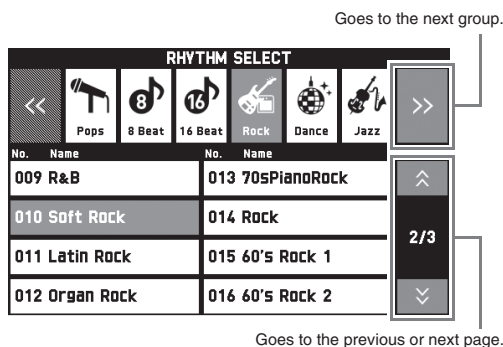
Goes to the next group.

RHYTHM SELECT

<<

Pops

8 Beat

16 Beat

Rock

Dance

Jazz

>>

| No. Name | No. Name |
|---|---|
| 009 R&B | 013 70sPianoRock |
| 010 Soft Rock | 014 Rock |
| 011 Latin Rock | 015 60's Rock 1 |
| 012 Organ Rock | 016 60's Rock 2 |

2/3

Goes to the previous or next page.